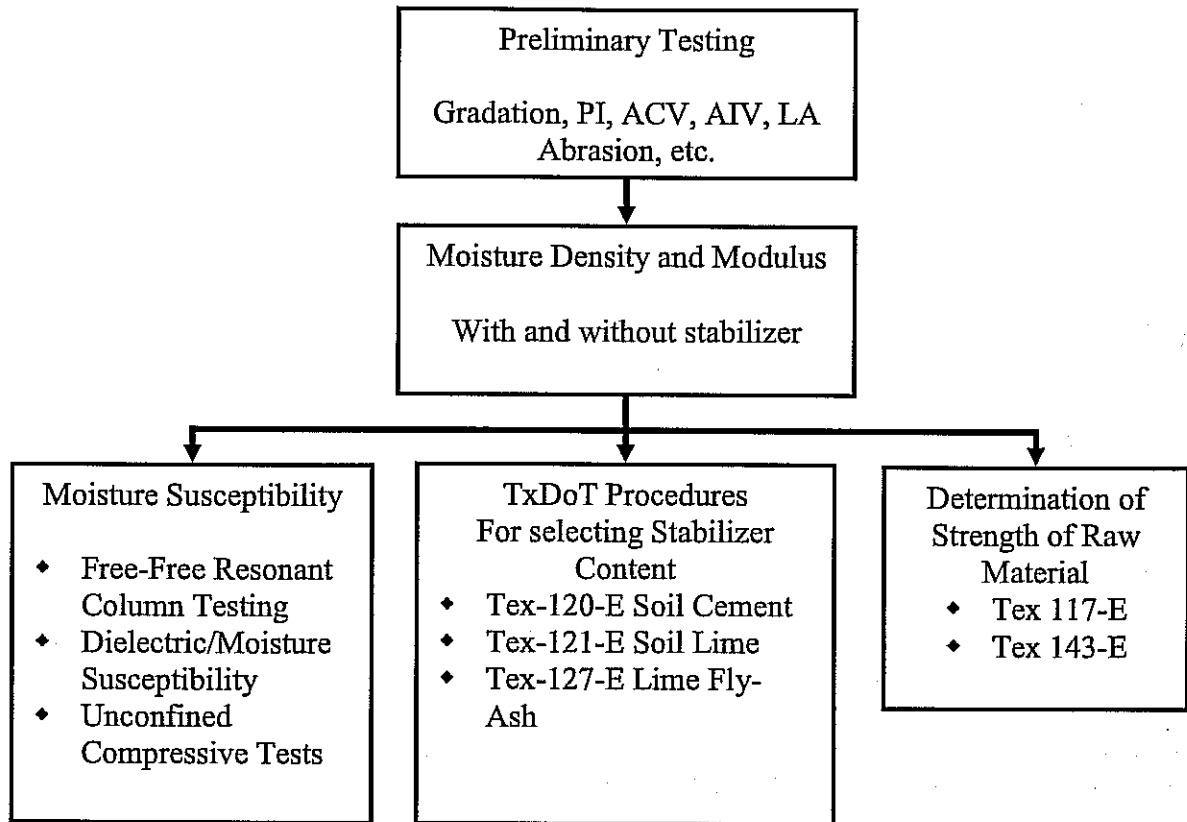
Preliminary Testing

Gradation, PI, ACV, AIV, LA Abrasion, etc.

Moisture Density and Modulus

With and without stabilizer

Moisture Susceptibility

- Free-Free Resonant Column Testing
- Dielectric/Moisture Susceptibility
- Unconfined Compressive Tests

TxDoT Procedures For selecting Stabilizer Content

- Tex-120-E Soil Cement
- Tex-121-E Soil Lime
- Tex-127-E Lime Fly-Ash

Determination of Strength of Raw Material

- Tex 117-E
- Tex 143-E